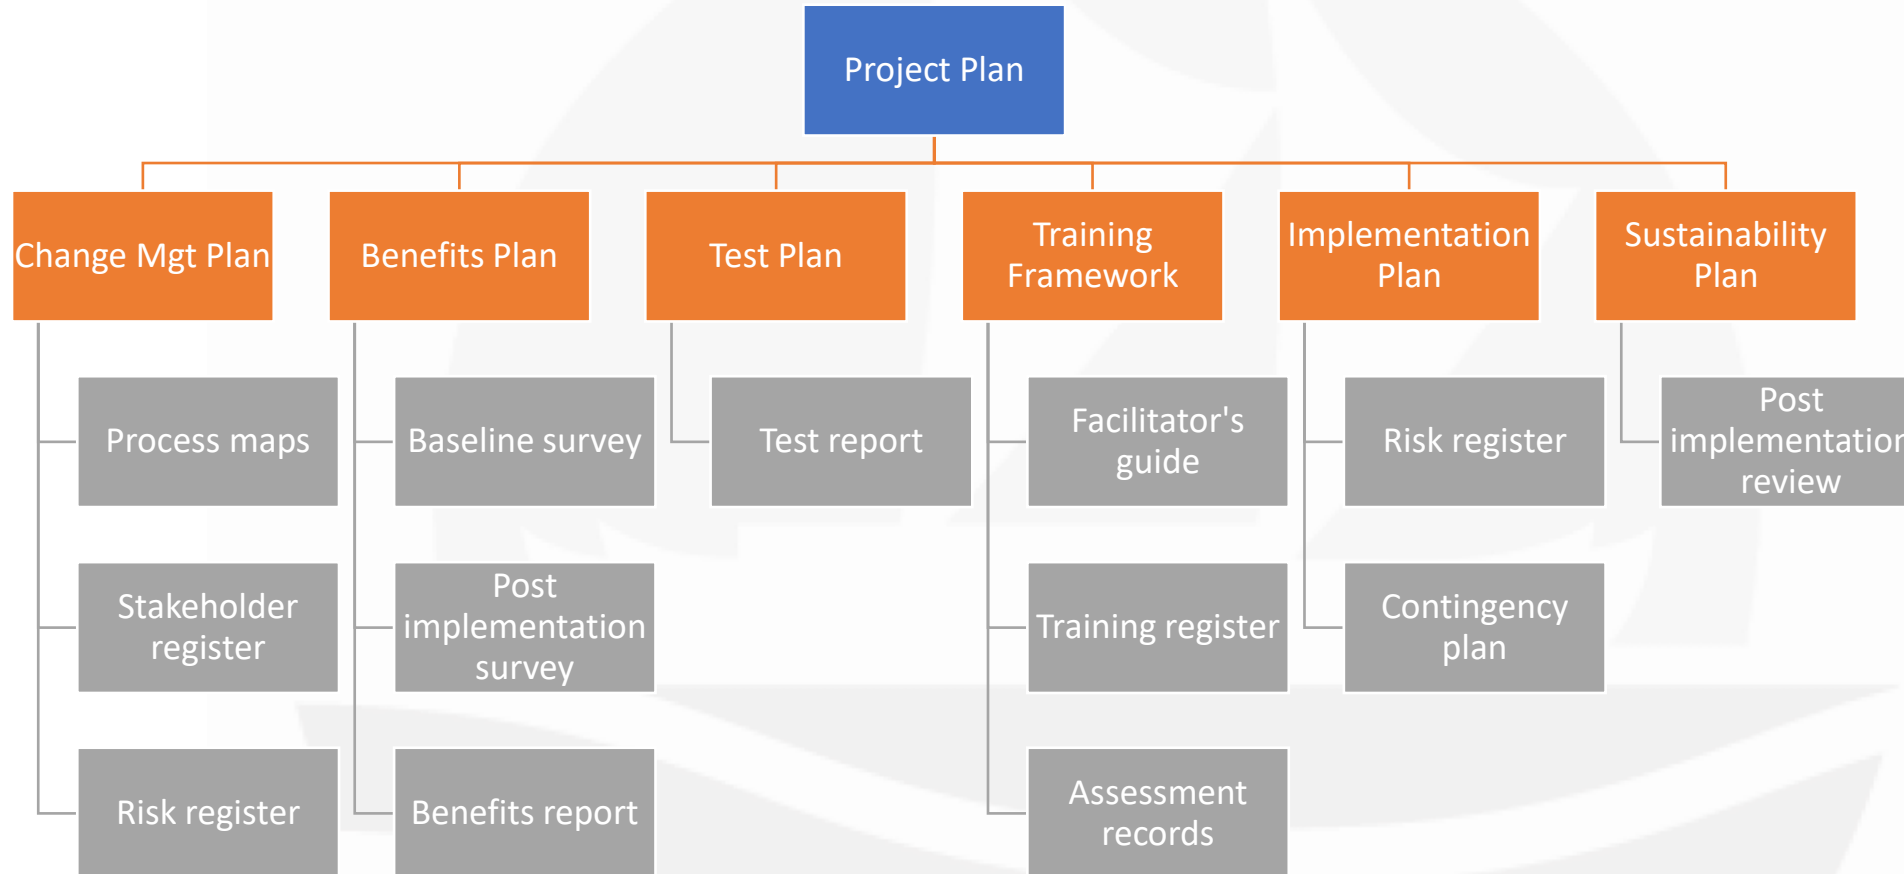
Project Plan

Change Mgt Plan

Process maps

Stakeholder register

Risk register

Benefits Plan

Baseline survey

Post implementation survey

Benefits report

Test Plan

Test report

Training Framework

Facilitator's guide

Training register

Assessment records

Implementation Plan

Risk register

Contingency plan

Sustainability Plan

Post implementatio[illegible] review